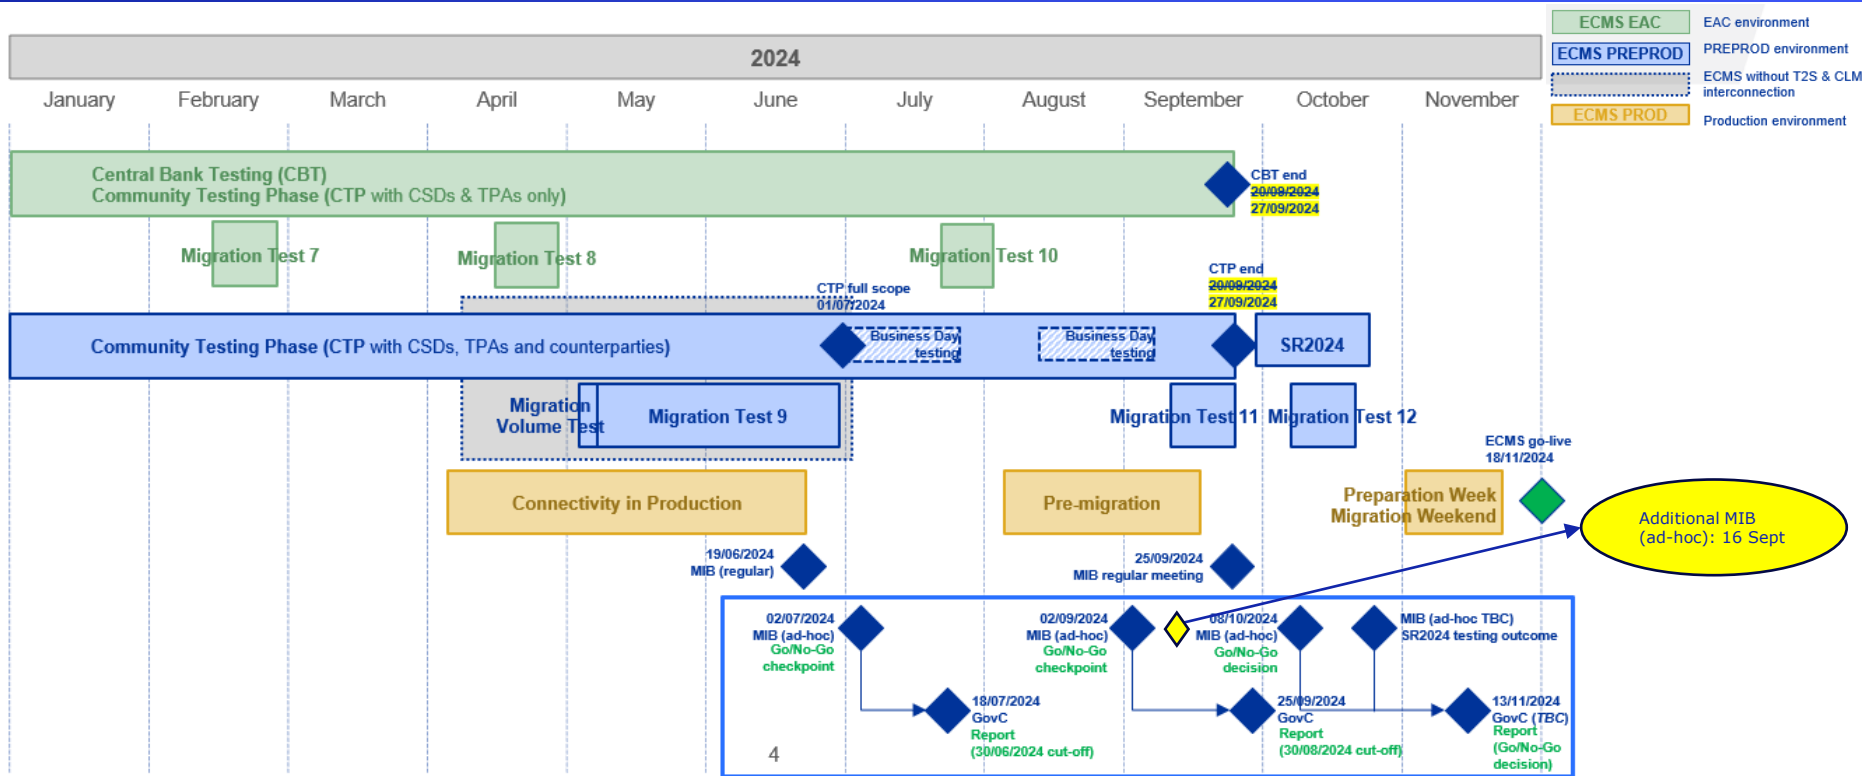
2024

January February March April May June July August September October November

| ECMS EAC | EAC environment |
|---|---|
| ECMS PREPROD | PREPROD environment |
| | ECMS without T2S & CLM interconnection |
| ECMS PROD | Production environment |

Central Bank Testing (CBT)
Community Testing Phase (CTP with CSDs & TPAs only)

CBT end
20/09/2024
27/09/2024

Migration Test 7

Migration Test 8

Migration Test 10

CTP end
20/09/2024
27/09/2024

CTP full scope
01/07/2024

Community Testing Phase (CTP with CSDs, TPAs and counterparties)

Business Day testing

Business Day testing

SR2024

Migration Volume Test

Migration Test 9

Migration Test 11

Migration Test 12

ECMS go-live
18/11/2024

Connectivity in Production

Pre-migration

Preparation Week
Migration Weekend

Additional MIB (ad-hoc): 16 Sept

19/06/2024
MIB (regular)

25/09/2024
MIB regular meeting

02/07/2024
MIB (ad-hoc)
Go/No-Go checkpoint

02/09/2024
MIB (ad-hoc)
Go/No-Go checkpoint

08/10/2024
MIB (ad-hoc)
Go/No-Go decision

MIB (ad-hoc TBC)
SR2024 testing outcome

18/07/2024
GovC
Report
(30/06/2024 cut-off)

25/09/2024
GovC
Report
(30/08/2024 cut-off)

13/11/2024
GovC (TBC)
Report
(Go/No-Go decision)

4